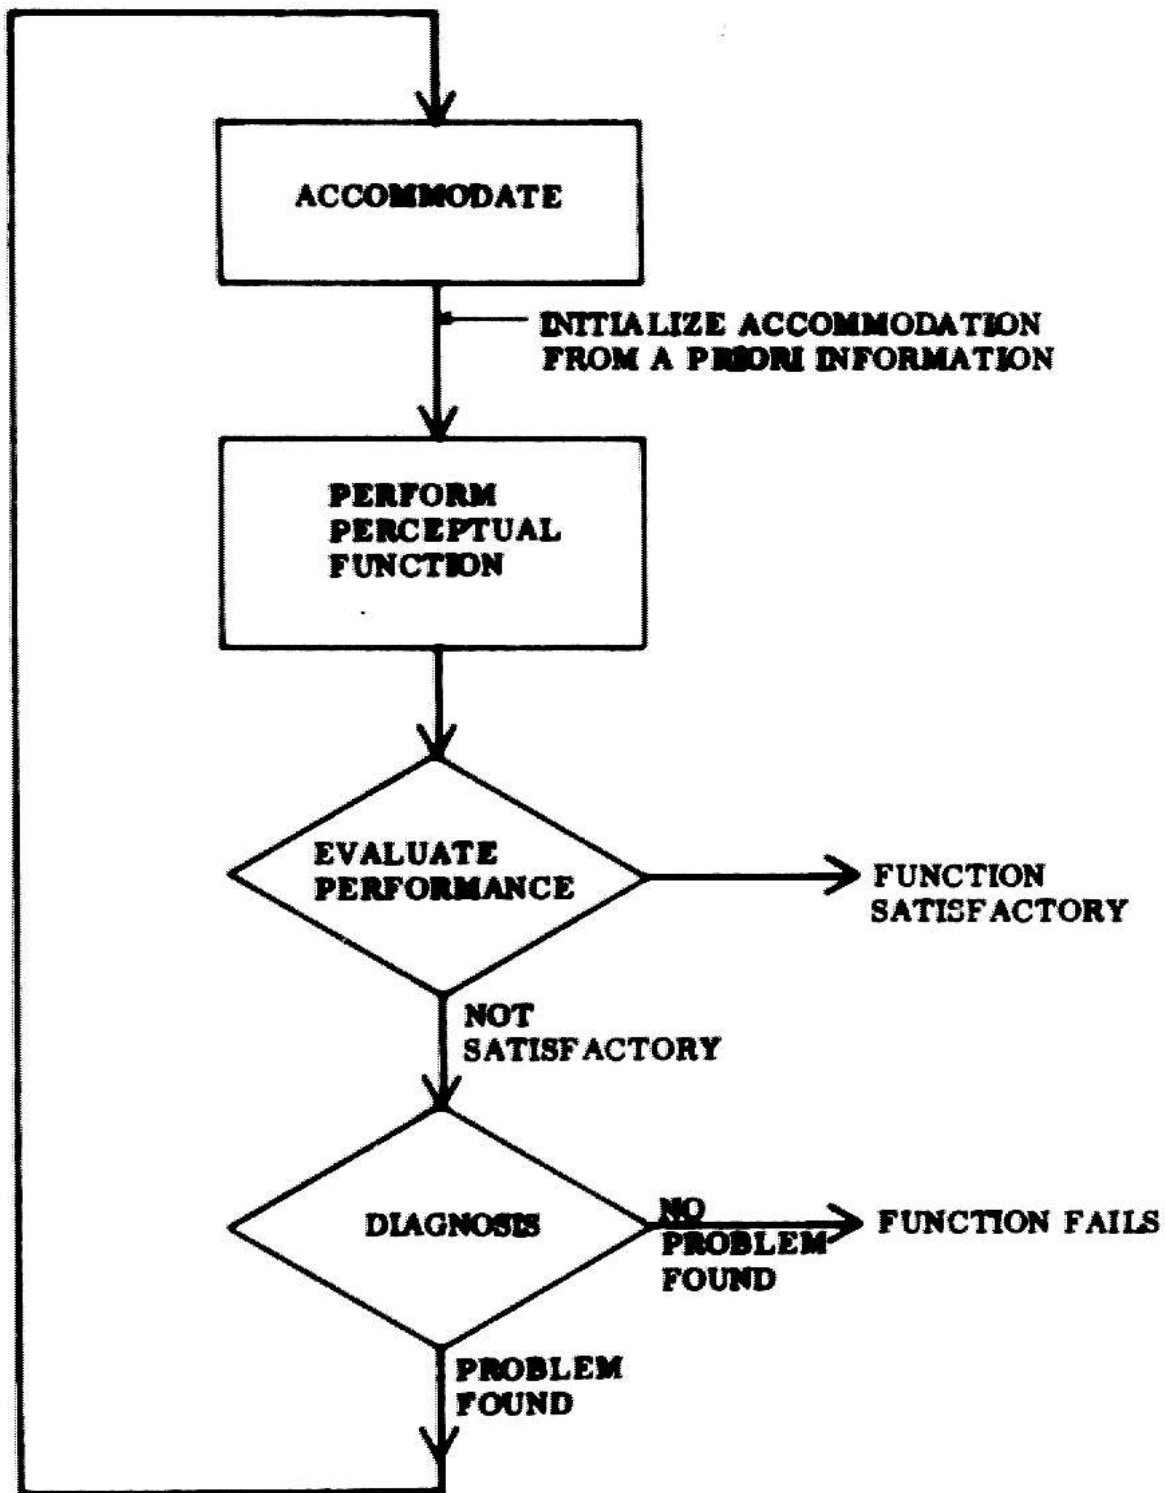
ACCOMMODATE

INITIALIZE ACCOMMODATION FROM A PRIORI INFORMATION

PERFORM PERCEPTUAL FUNCTION

EVALUATE PERFORMANCE

FUNCTION SATISFACTORY

NOT SATISFACTORY

DIAGNOSIS

NO PROBLEM FOUND

FUNCTION FAILS

PROBLEM FOUND